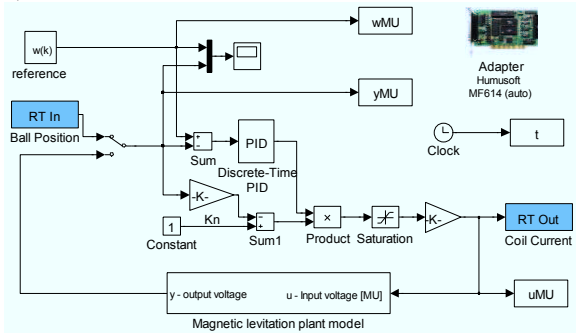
wMU

w(k)
reference

Adapter
Humusoft
MF614 (auto)

RT In
Ball Position

yMU

+
-
Sum

PID
Discrete-Time
PID

Clock

t

-K-

1
Constant

Kn

+
-
Sum1

×
Product

Saturation

-K-

RT Out
Coil Current

y - output voltage

u - Input voltage [MU]

uMU

Magnetic levitation plant model